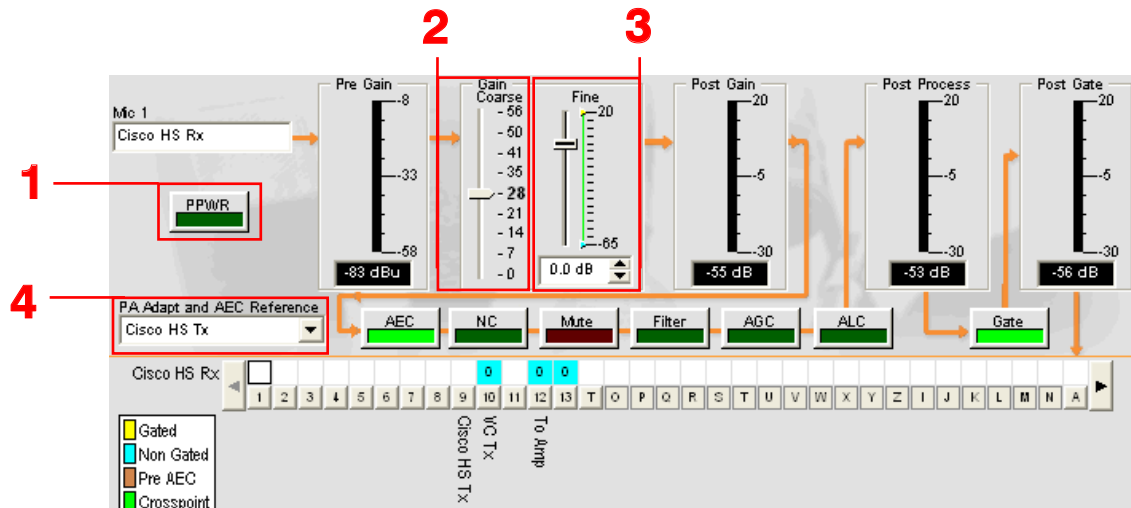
2
3
1
4
Mic 1
Cisco HS Rx
PPWR
Pre Gain
-8
-33
-58
-83 dBu
Gain Coarse
56
50
41
35
28
21
14
7
0
Fine
20
-65
0.0 dB
Post Gain
20
-5
-30
-55 dB
Post Process
20
-5
-30
-53 dB
Post Gate
20
-5
-30
-56 dB
PA Adapt and AEC Reference
Cisco HS Tx
AEC
NC
Mute
Filter
AGC
ALC
Gate
Cisco HS Rx
0
0
0
1
2
3
4
5
6
7
8
9
10
11
12
13
T
O
P
Q
R
S
T
U
V
W
X
Y
Z
I
J
K
L
M
N
A
Cisco HS Tx
VC Tx
To Amp
Gated
Non Gated
Pre AEC
Crosspoint